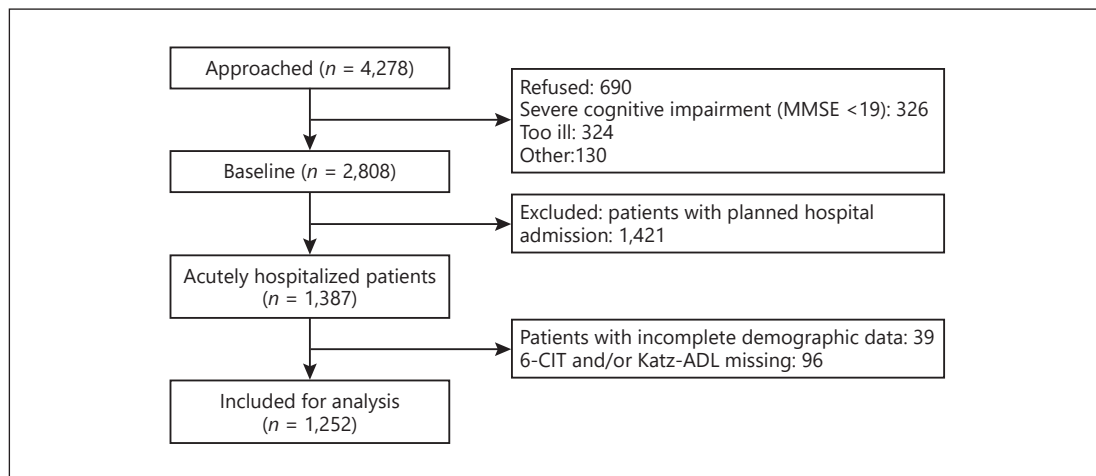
Approached ($n$ = 4,278)

Refused: 690
Severe cognitive impairment (MMSE <19): 326
Too ill: 324
Other:130

Baseline ($n$ = 2,808)

Excluded: patients with planned hospital admission: 1,421

Acutely hospitalized patients ($n$ = 1,387)

Patients with incomplete demographic data: 39
6-CIT and/or Katz-ADL missing: 96

Included for analysis ($n$ = 1,252)